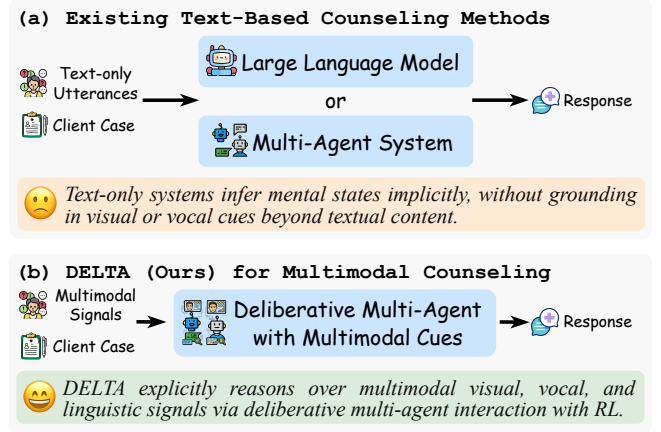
(a) Existing Text-Based Counseling Methods

Text-only Utterances

Client Case

Large Language Model

or

Multi-Agent System

Response

Text-only systems infer mental states implicitly, without grounding in visual or vocal cues beyond textual content.

(b) DELTA (Ours) for Multimodal Counseling

Multimodal Signals

Client Case

Deliberative Multi-Agent with Multimodal Cues

Response

DELTA explicitly reasons over multimodal visual, vocal, and linguistic signals via deliberative multi-agent interaction with RL.